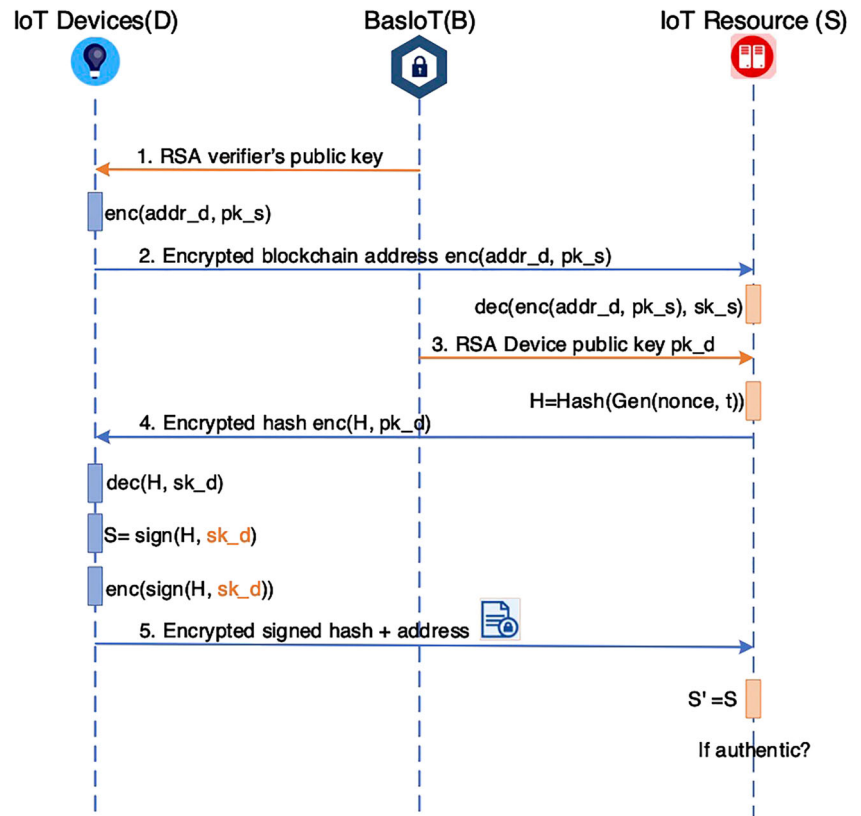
IoT Devices(D)

BasIoT(B)

IoT Resource (S)

1. RSA verifier's public key

enc(addr_d, pk_s)

2. Encrypted blockchain address enc(addr_d, pk_s)

dec(enc(addr_d, pk_s), sk_s)

3. RSA Device public key pk_d

H=Hash(Gen(nonce, t))

4. Encrypted hash enc(H, pk_d)

dec(H, sk_d)

S= sign(H, sk_d)

enc(sign(H, sk_d))

5. Encrypted signed hash + address

S' =S

If authentic?